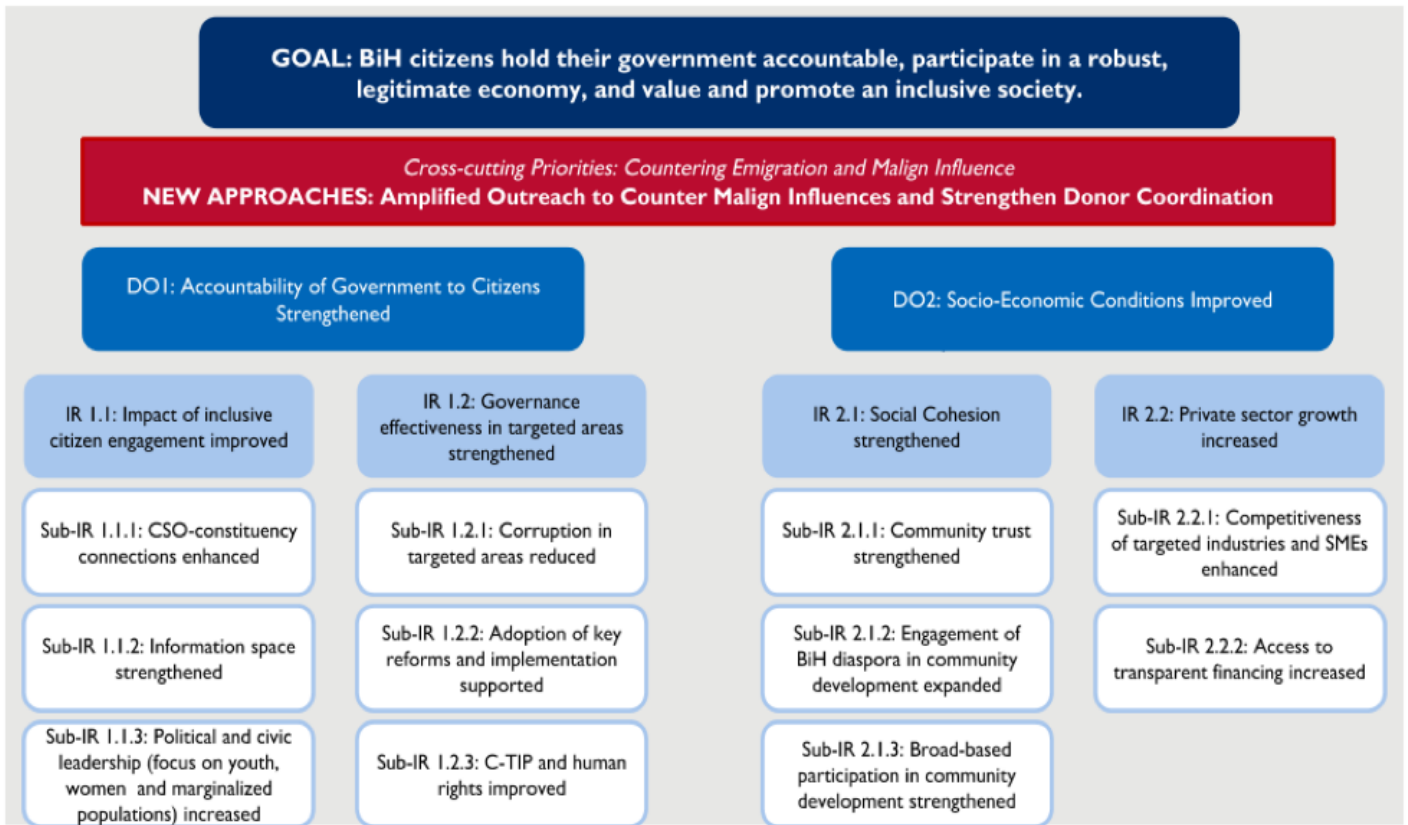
GOAL: BiH citizens hold their government accountable, participate in a robust, legitimate economy, and value and promote an inclusive society.

Cross-cutting Priorities: Countering Emigration and Malign Influence
NEW APPROACHES: Amplified Outreach to Counter Malign Influences and Strengthen Donor Coordination

DO1: Accountability of Government to Citizens Strengthened

DO2: Socio-Economic Conditions Improved

IR 1.1: Impact of inclusive citizen engagement improved

Sub-IR 1.1.1: CSO-constituency connections enhanced

Sub-IR 1.1.2: Information space strengthened

Sub-IR 1.1.3: Political and civic leadership (focus on youth, women and marginalized populations) increased

IR 1.2: Governance effectiveness in targeted areas strengthened

Sub-IR 1.2.1: Corruption in targeted areas reduced

Sub-IR 1.2.2: Adoption of key reforms and implementation supported

Sub-IR 1.2.3: C-TIP and human rights improved

IR 2.1: Social Cohesion strengthened

Sub-IR 2.1.1: Community trust strengthened

Sub-IR 2.1.2: Engagement of BiH diaspora in community development expanded

Sub-IR 2.1.3: Broad-based participation in community development strengthened

IR 2.2: Private sector growth increased

Sub-IR 2.2.1: Competitiveness of targeted industries and SMEs enhanced

Sub-IR 2.2.2: Access to transparent financing increased